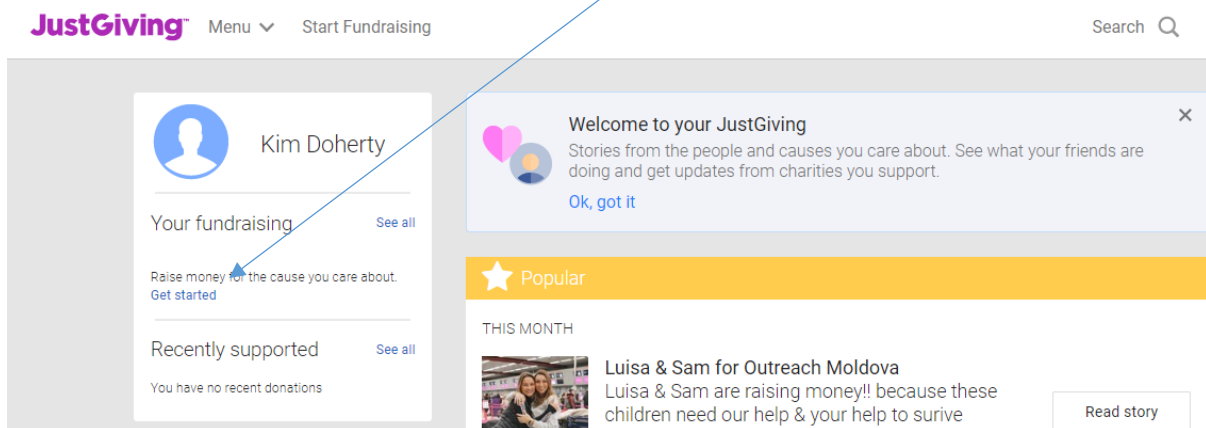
JustGiving Menu Start Fundraising Search

Kim Doherty

Your fundraising See all

Raise money for the cause you care about.
Get started

Recently supported See all

You have no recent donations

Welcome to your JustGiving

Stories from the people and causes you care about. See what your friends are doing and get updates from charities you support.

Ok, got it

×

Popular

THIS MONTH

Luisa & Sam for Outreach Moldova

Luisa & Sam are raising money!! because these children need our help & your help to surive

Read story